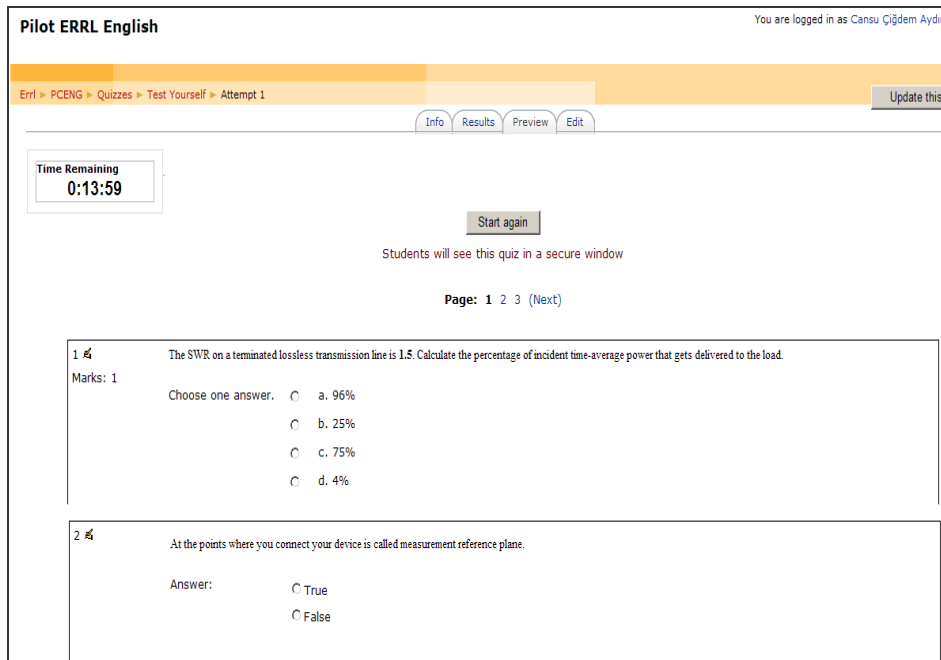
Pilot ERRL English

You are logged in as Cansu Çiğdem Aydı

Errl ► PCENG ► Quizzes ► Test Yourself ► Attempt 1

Update this

Info Results Preview Edit

Time Remaining
0:13:59

Start again

Students will see this quiz in a secure window

Page: 1 2 3 (Next)

1
Marks: 1

The SWR on a terminated lossless transmission line is 1.5. Calculate the percentage of incident time-average power that gets delivered to the load.

Choose one answer.
a. 96%
b. 25%
c. 75%
d. 4%

2

At the points where you connect your device is called measurement reference plane.

Answer:
True
False